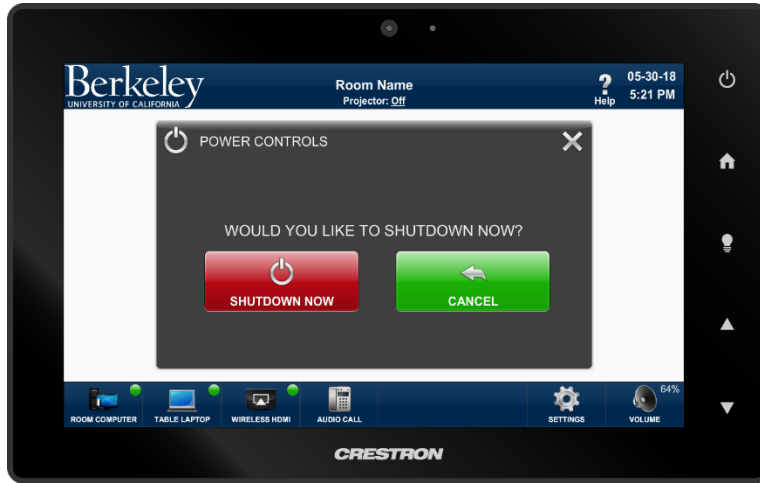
Berkeley
UNIVERSITY OF CALIFORNIA

Room Name
Projector: Off

?
Help

05-30-18
5:21 PM

POWER CONTROLS

WOULD YOU LIKE TO SHUTDOWN NOW?

SHUTDOWN NOW

CANCEL

ROOM COMPUTER

TABLE LAPTOP

WIRELESS HDMI

AUDIO CALL

SETTINGS

64%
VOLUME

CRESTRON